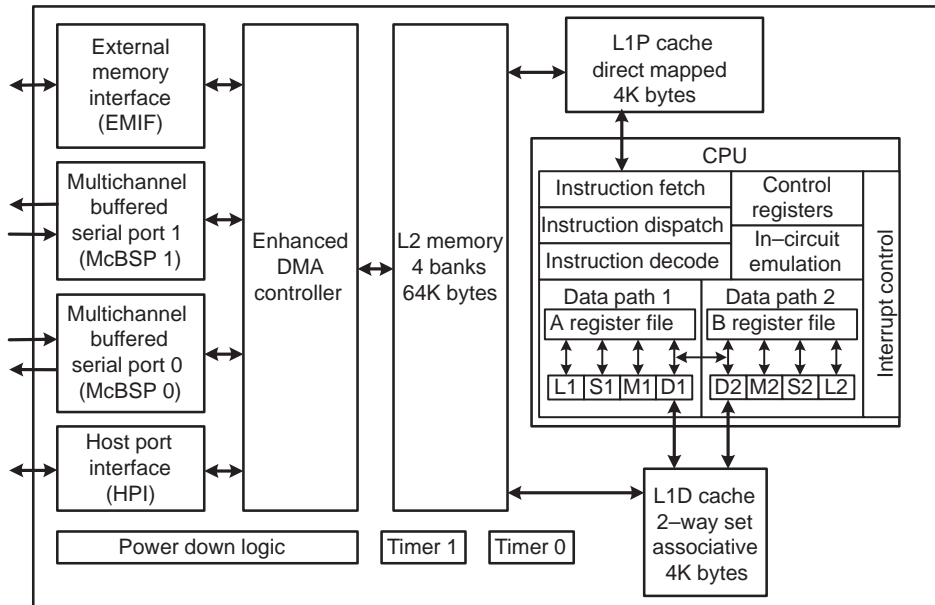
External memory interface (EMIF)

Multichannel buffered serial port 1 (McBSP 1)

Multichannel buffered serial port 0 (McBSP 0)

Host port interface (HPI)

Enhanced DMA controller

L2 memory 4 banks 64K bytes

L1P cache direct mapped 4K bytes

CPU

Instruction fetch

Instruction dispatch

Instruction decode

Control registers

In–circuit emulation

Interrupt control

Data path 1

A register file

L1 S1 M1 D1

Data path 2

B register file

D2 M2 S2 L2

L1D cache 2–way set associative 4K bytes

Power down logic

Timer 1

Timer 0